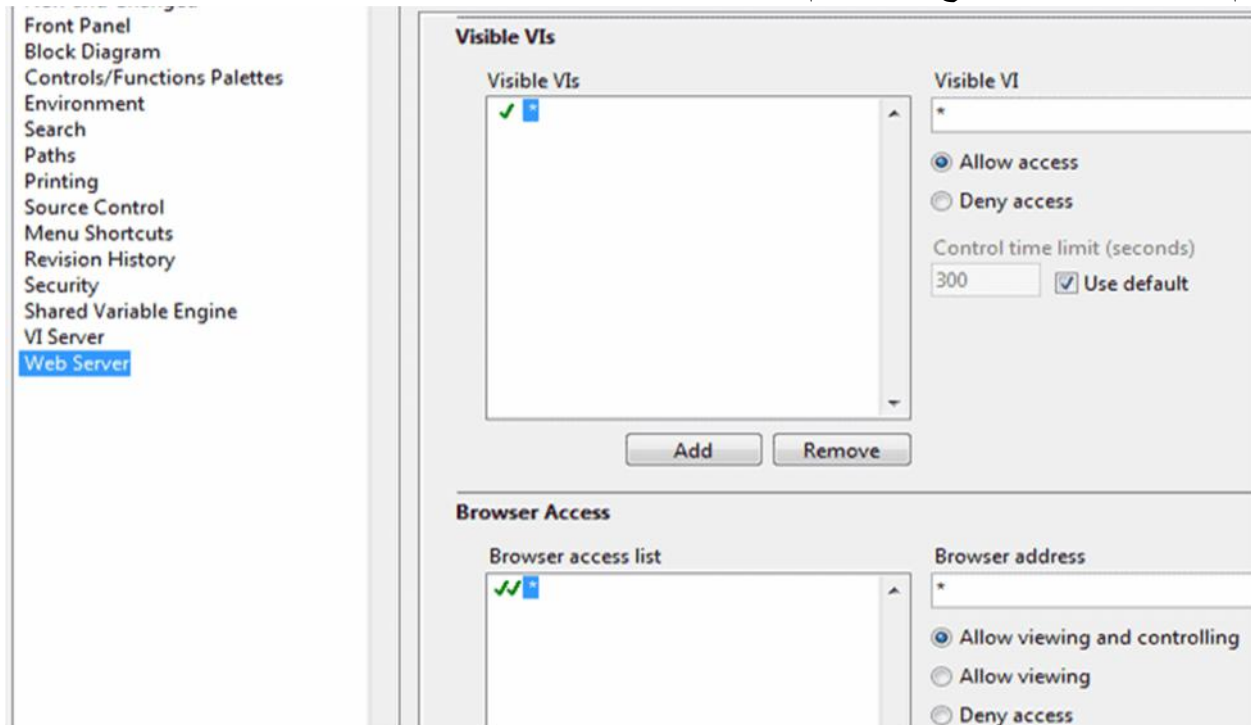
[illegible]
Front Panel
Block Diagram
Controls/Functions Palettes
Environment
Search
Paths
Printing
Source Control
Menu Shortcuts
Revision History
Security
Shared Variable Engine
VI Server
Web Server

Visible VIs

Visible VIs
✓ *

Visible VI
*
Allow access
Deny access
Control time limit (seconds)
300
Use default

Add
Remove

Browser Access

Browser access list
✓✓ *

Browser address
*
Allow viewing and controlling
Allow viewing
Deny access